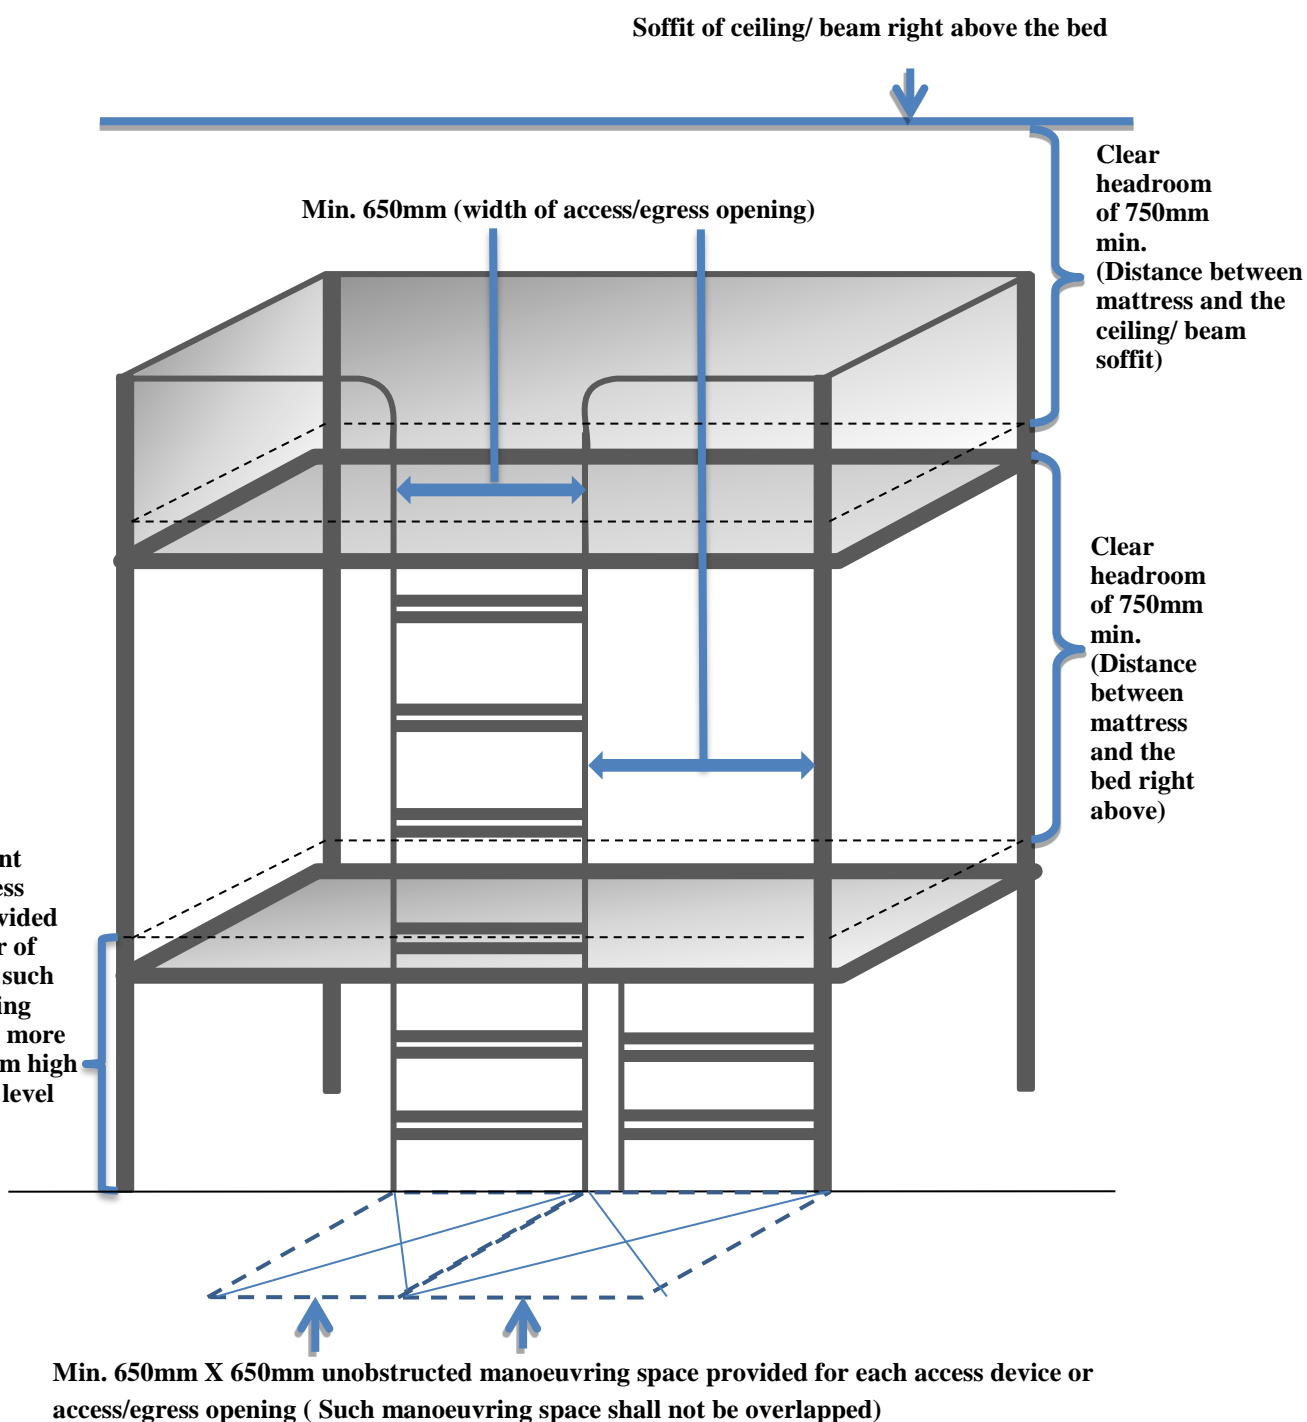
Soffit of ceiling/ beam right above the bed

Min. 650mm (width of access/egress opening)

Clear headroom of 750mm min. (Distance between mattress and the ceiling/ beam soffit)

Clear headroom of 750mm min. (Distance between mattress and the bed right above)

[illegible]nt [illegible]ess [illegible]vided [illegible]r of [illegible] such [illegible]ing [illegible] more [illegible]m high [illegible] level

Min. 650mm X 650mm unobstructed manoeuvring space provided for each access device or access/egress opening ( Such manoeuvring space shall not be overlapped)